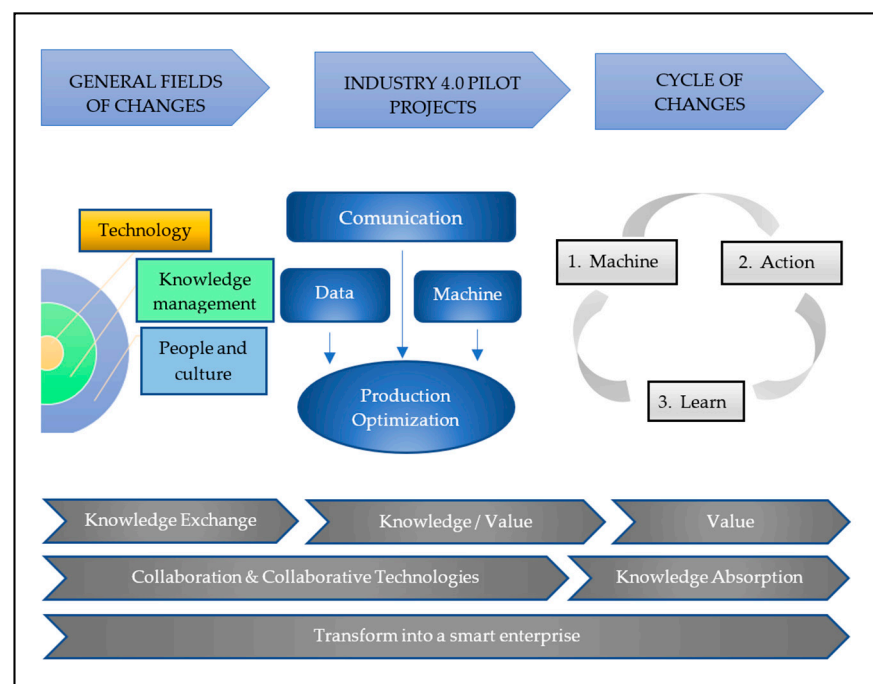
GENERAL FIELDS OF CHANGES

INDUSTRY 4.0 PILOT PROJECTS

CYCLE OF CHANGES

Technology

Knowledge management

People and culture

Comunication

Data

Machine

Production Optimization

1. Machine

2. Action

3. Learn

Knowledge Exchange

Knowledge / Value

Value

Collaboration & Collaborative Technologies

Knowledge Absorption

Transform into a smart enterprise